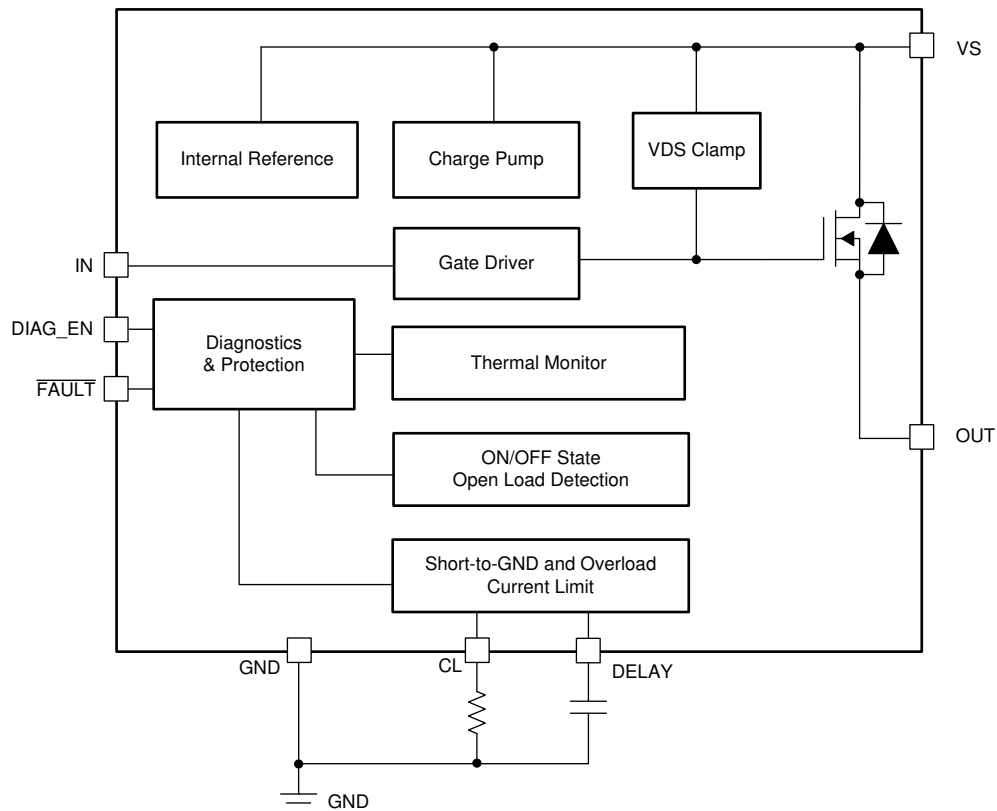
VS

Internal Reference

Charge Pump

VDS Clamp

IN

Gate Driver

DIAG_EN

Diagnostics & Protection

Thermal Monitor

$\overline{\text{FAULT}}$

OUT

ON/OFF State Open Load Detection

Short-to-GND and Overload Current Limit

GND

CL

DELAY

GND